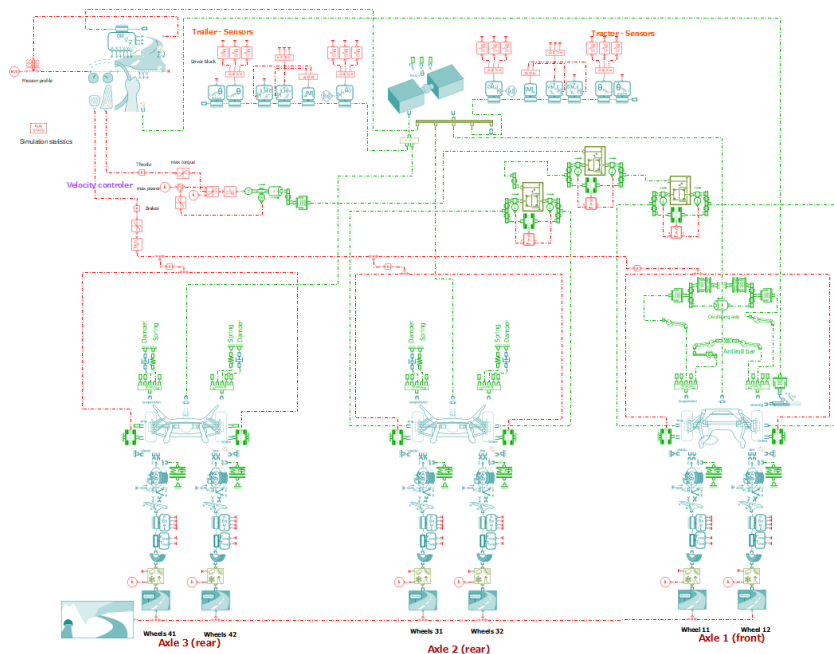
Trailer - Sensors

Tractor - Sensors

Mission profile

Driver block

Simulation statistics

Throttle

max torque

max pressure

Velocity controller

Brakes

Damper

Spring

Spring

Damper

Damper

Spring

Spring

Damper

Oscillating axle

Antiroll bar

Wheels 41

Wheels 42

Axle 3 (rear)

Wheels 31

Wheels 32

Axle 2 (rear)

Wheel 11

Wheel 12

Axle 1 (front)